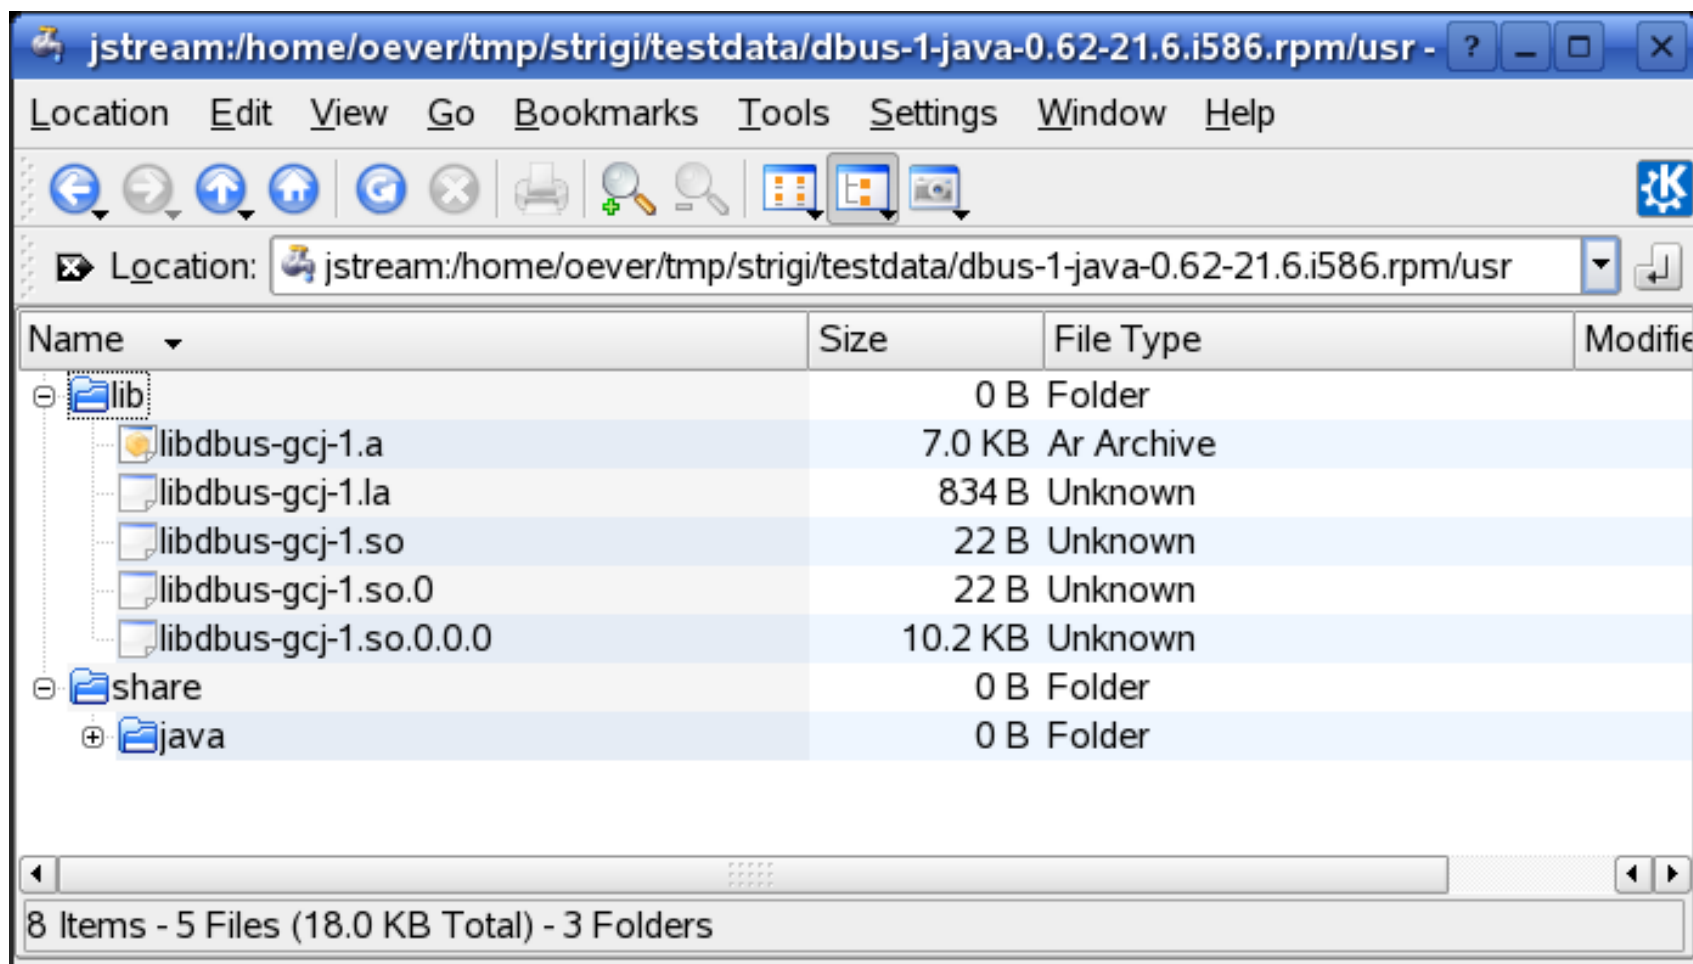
jstream:/home/oever/tmp/strigi/testdata/dbus-1-java-0.62-21.6.i586.rpm/usr - ? _ □ X

Location Edit View Go Bookmarks Tools Settings Window Help

Location: jstream:/home/oever/tmp/strigi/testdata/dbus-1-java-0.62-21.6.i586.rpm/usr

| Name | Size | File Type | Modifie |
|---|---|---|---|
| lib | 0 B | Folder | |
| libdbus-gcj-1.a | 7.0 KB | Ar Archive | |
| libdbus-gcj-1.la | 834 B | Unknown | |
| libdbus-gcj-1.so | 22 B | Unknown | |
| libdbus-gcj-1.so.0 | 22 B | Unknown | |
| libdbus-gcj-1.so.0.0.0 | 10.2 KB | Unknown | |
| share | 0 B | Folder | |
| java | 0 B | Folder | |

8 Items - 5 Files (18.0 KB Total) - 3 Folders